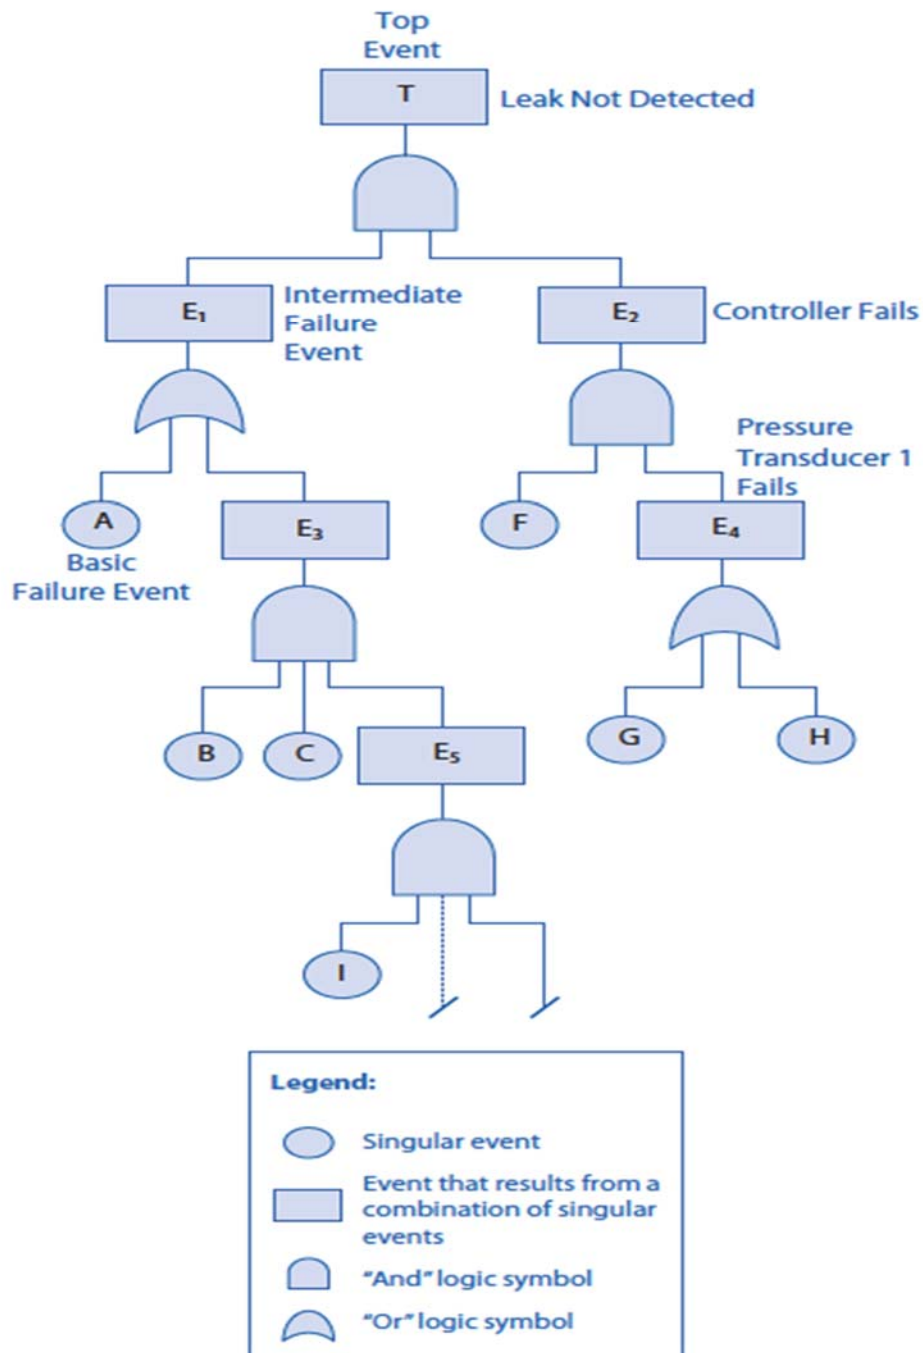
Top Event

T

Leak Not Detected

$E_1$

Intermediate Failure Event

$E_2$

Controller Fails

Pressure Transducer 1 Fails

A

Basic Failure Event

$E_3$

F

$E_4$

B

C

$E_5$

G

H

I

Legend:

Singular event

Event that results from a combination of singular events

"And" logic symbol

"Or" logic symbol